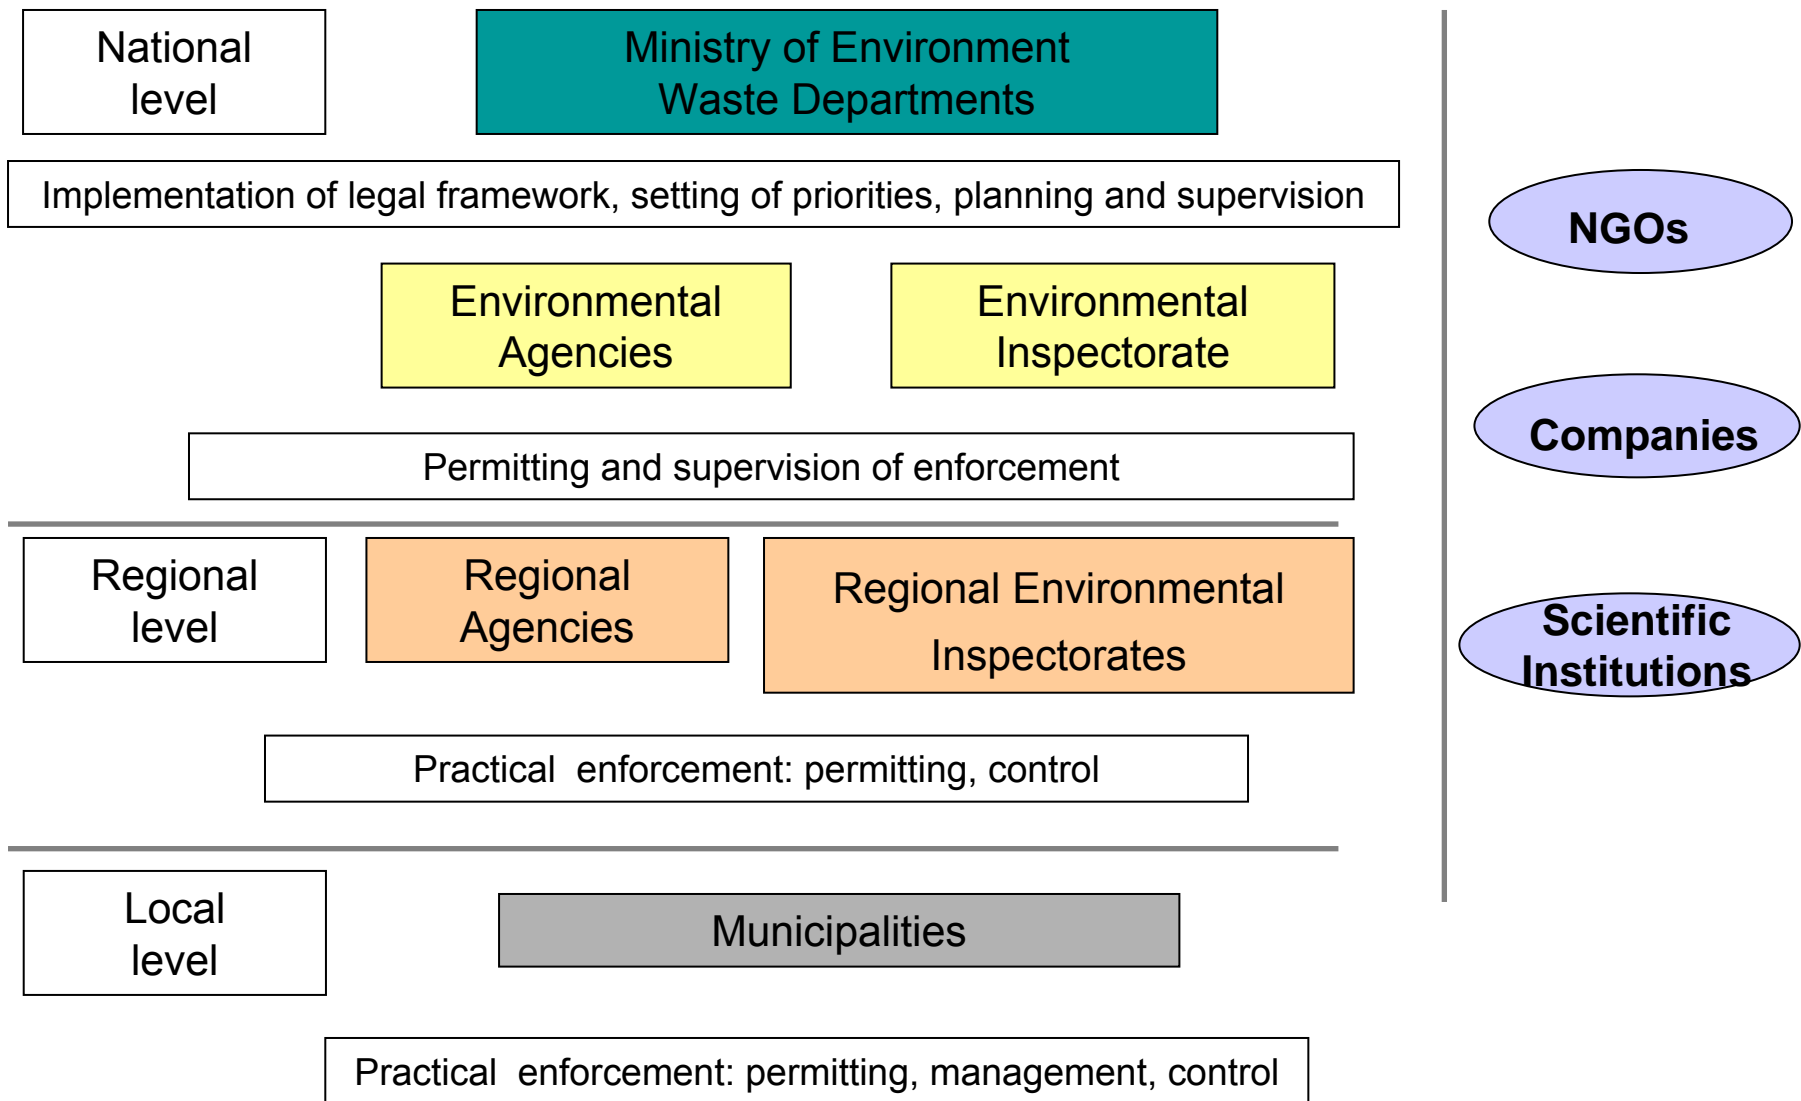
National level

Ministry of Environment
Waste Departments

Implementation of legal framework, setting of priorities, planning and supervision

Environmental Agencies

Environmental Inspectorate

Permitting and supervision of enforcement

Regional level

Regional Agencies

Regional Environmental Inspectorates

Practical enforcement: permitting, control

Local level

Municipalities

Practical enforcement: permitting, management, control

NGOs

Companies

Scientific Institutions